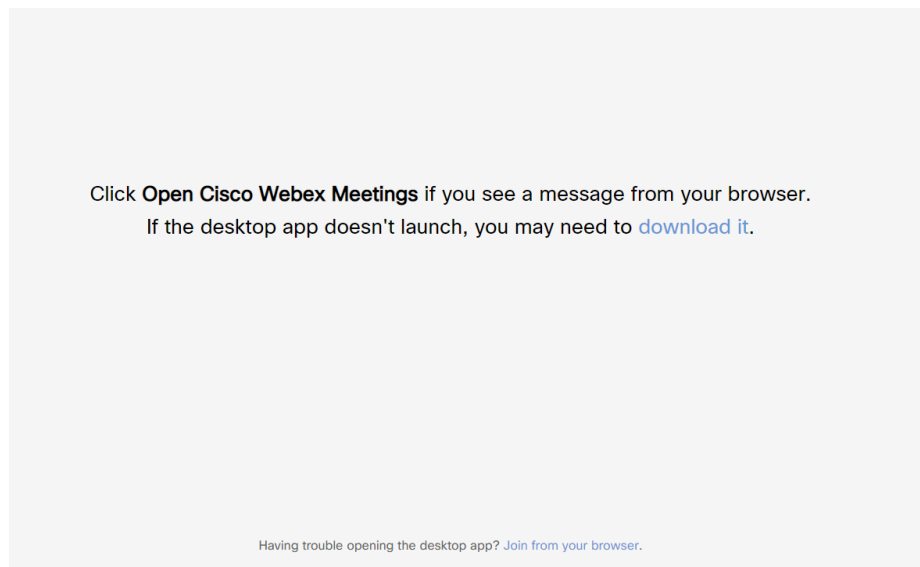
Click **Open Cisco Webex Meetings** if you see a message from your browser.
If the desktop app doesn't launch, you may need to download it.

Having trouble opening the desktop app? Join from your browser.